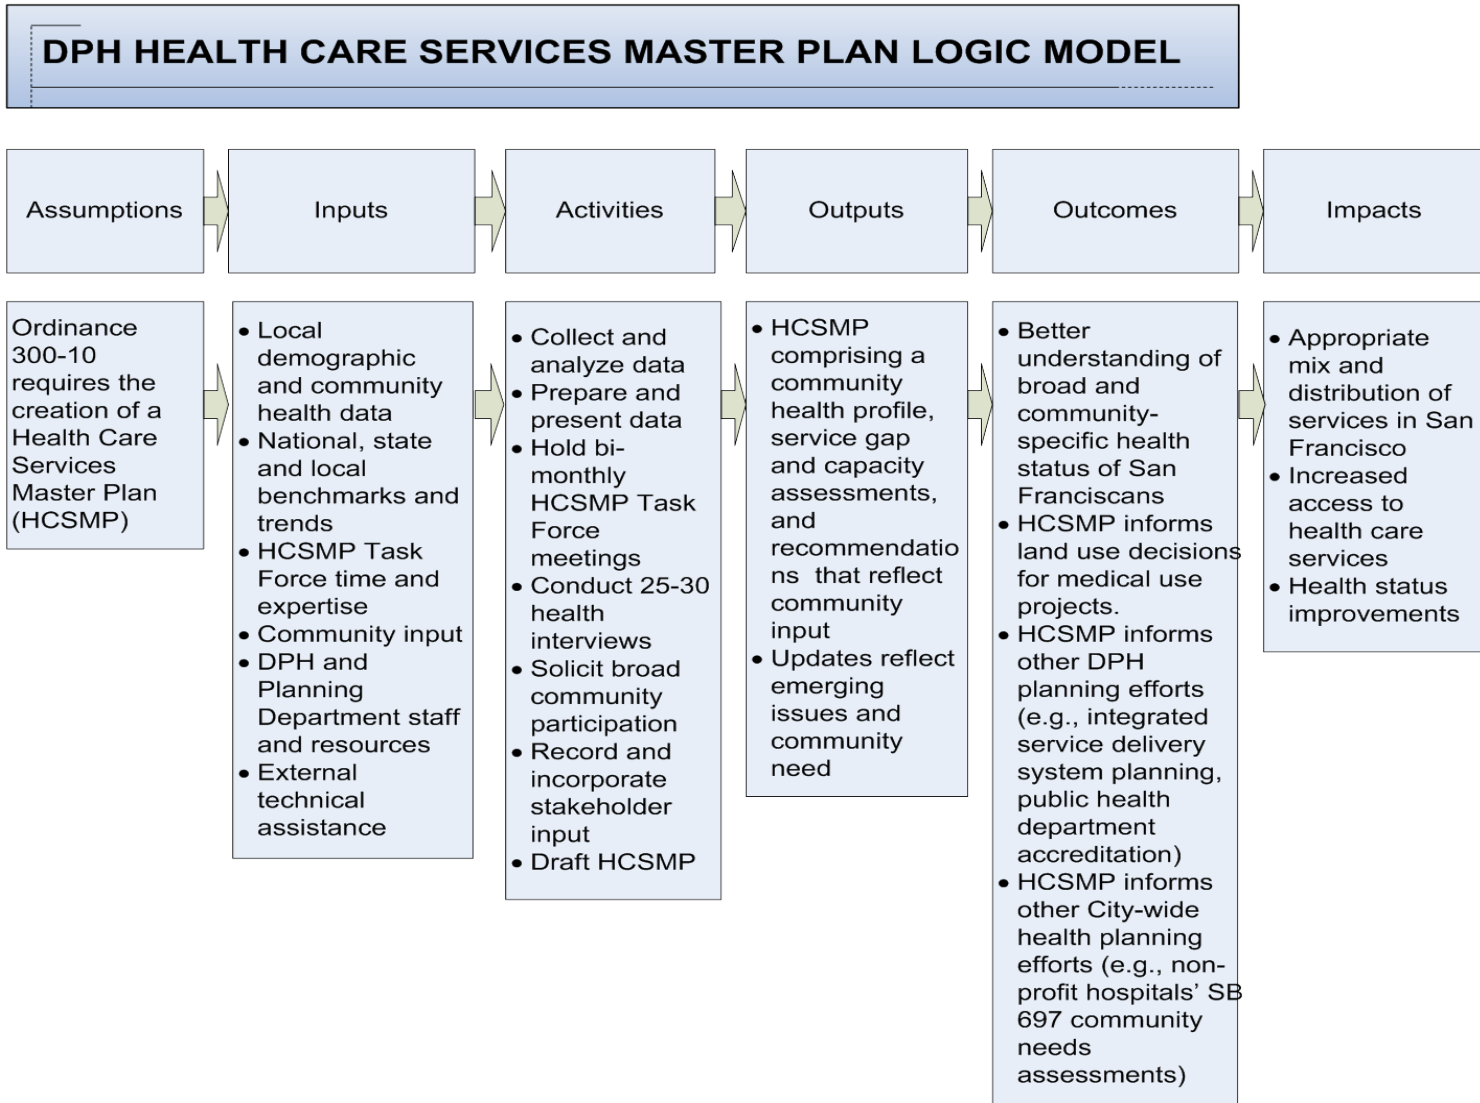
DPH HEALTH CARE SERVICES MASTER PLAN LOGIC MODEL

Assumptions

Inputs

Activities

Outputs

Outcomes

Impacts

Ordinance 300-10 requires the creation of a Health Care Services Master Plan (HCSMP)

• Local demographic and community health data
• National, state and local benchmarks and trends
• HCSMP Task Force time and expertise
• Community input
• DPH and Planning Department staff and resources
• External technical assistance

• Collect and analyze data
• Prepare and present data
• Hold bi-monthly HCSMP Task Force meetings
• Conduct 25-30 health interviews
• Solicit broad community participation
• Record and incorporate stakeholder input
• Draft HCSMP

• HCSMP comprising a community health profile, service gap and capacity assessments, and recommendations that reflect community input
• Updates reflect emerging issues and community need

• Better understanding of broad and community-specific health status of San Franciscans
• HCSMP informs land use decisions for medical use projects.
• HCSMP informs other DPH planning efforts (e.g., integrated service delivery system planning, public health department accreditation)
• HCSMP informs other City-wide health planning efforts (e.g., non-profit hospitals' SB 697 community needs assessments)

• Appropriate mix and distribution of services in San Francisco
• Increased access to health care services
• Health status improvements